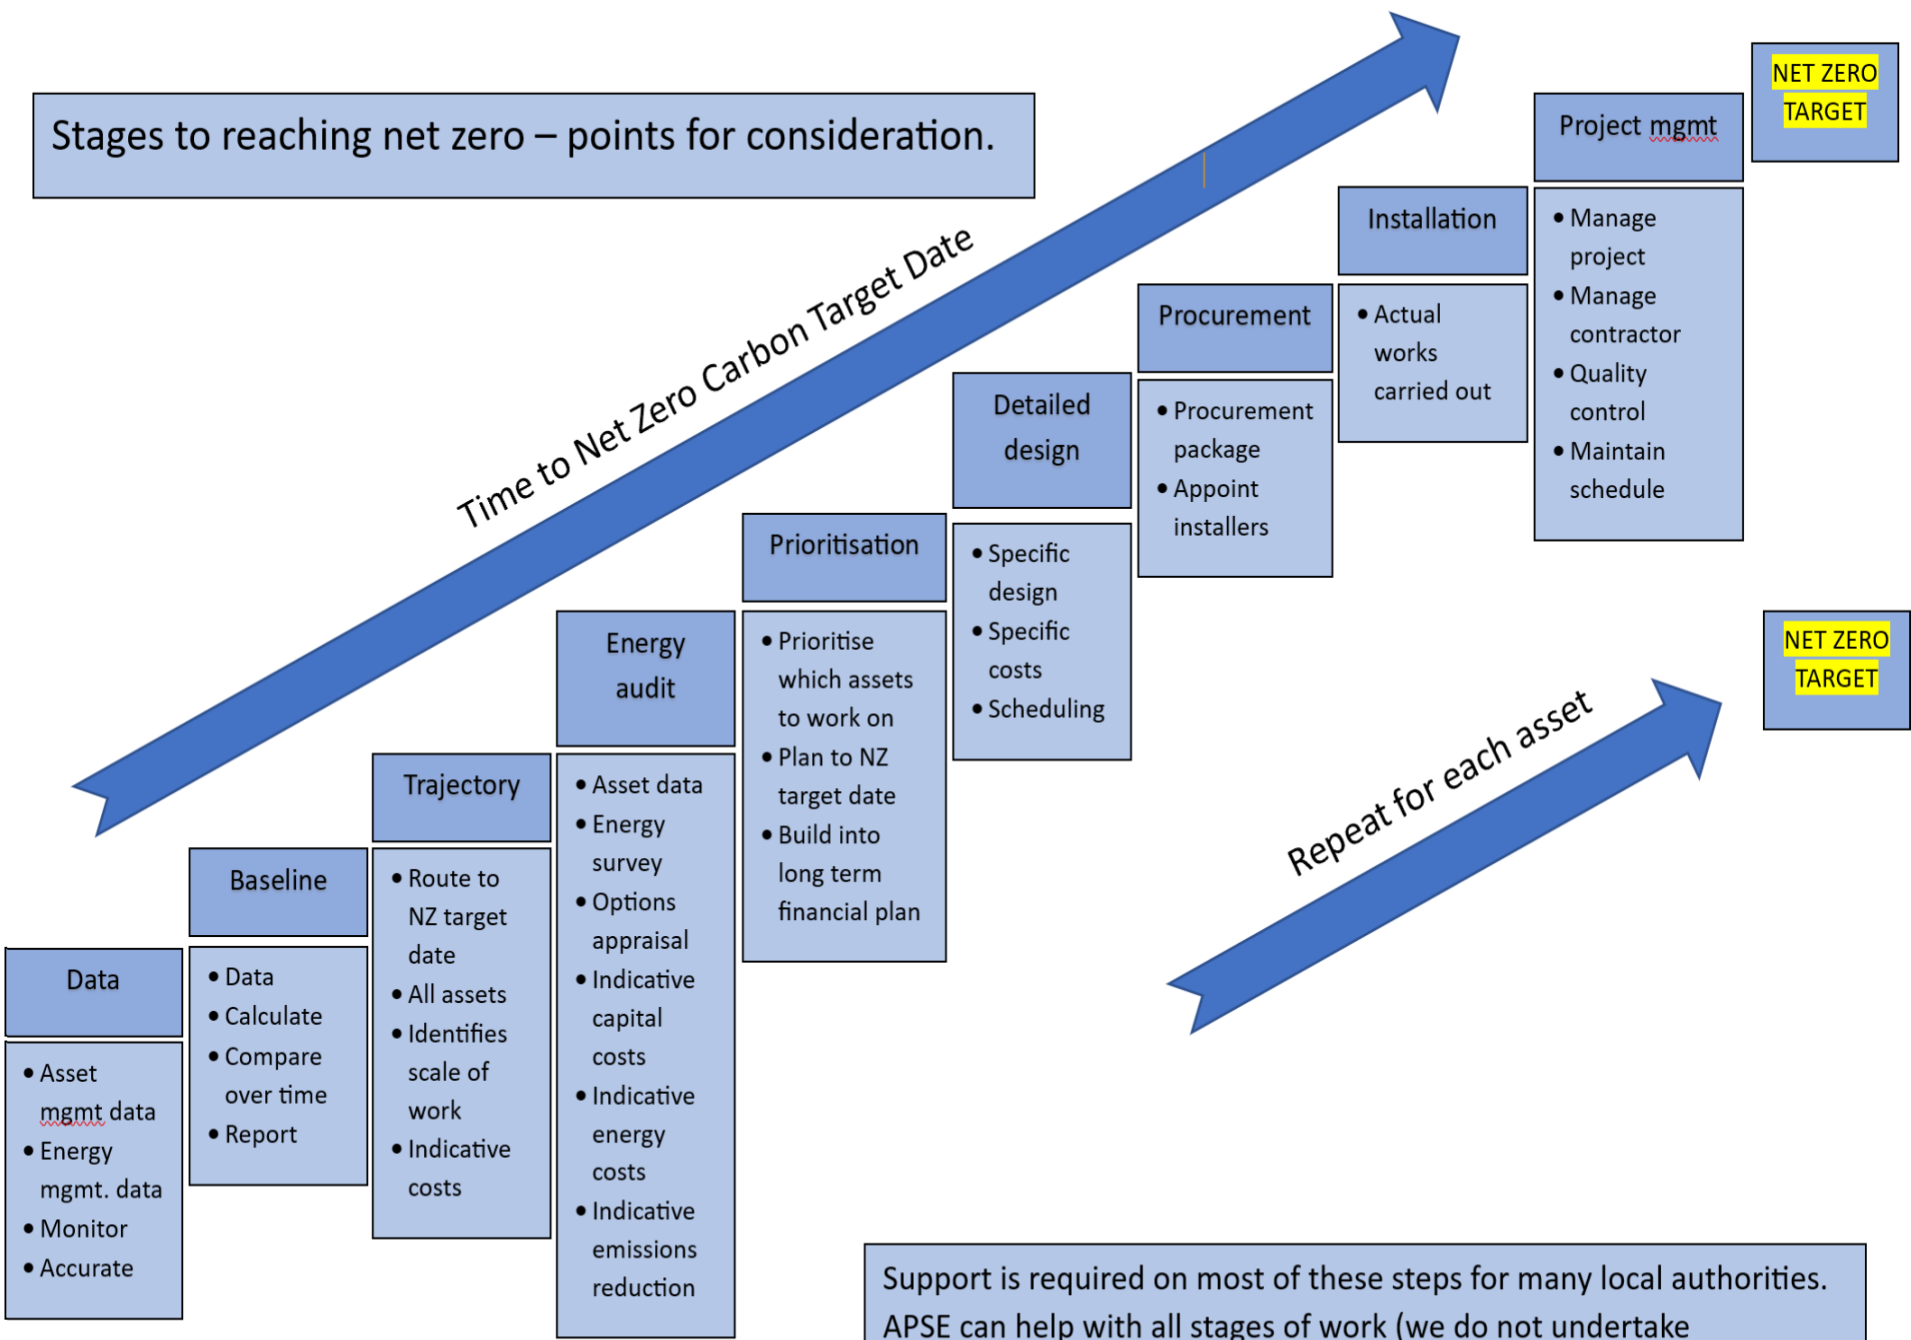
Stages to reaching net zero – points for consideration.

Time to Net Zero Carbon Target Date

NET ZERO TARGET

Project mgmt

- Manage project
- Manage contractor
- Quality control
- Maintain schedule

Installation

- Actual works carried out

Procurement

- Procurement package
- Appoint installers

Detailed design

- Specific design
- Specific costs
- Scheduling

Prioritisation

- Prioritise which assets to work on
- Plan to NZ target date
- Build into long term financial plan

Energy audit

- Asset data
- Energy survey
- Options appraisal
- Indicative capital costs
- Indicative energy costs
- Indicative emissions reduction

Trajectory

- Route to NZ target date
- All assets
- Identifies scale of work
- Indicative costs

Baseline

- Data
- Calculate
- Compare over time
- Report

Data

- Asset mgmt data
- Energy mgmt. data
- Monitor
- Accurate

NET ZERO TARGET

Repeat for each asset

Support is required on most of these steps for many local authorities. APSE can help with all stages of work (we do not undertake